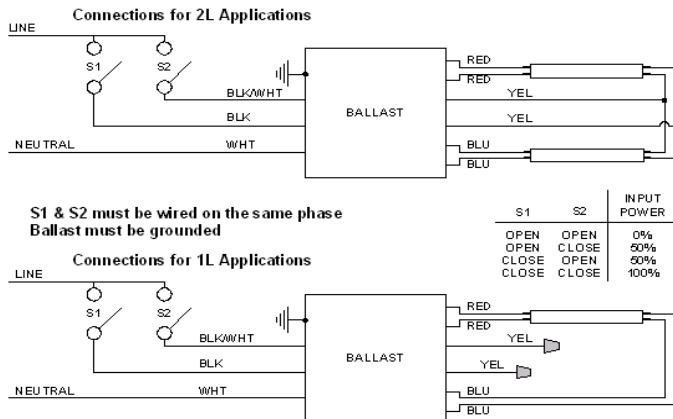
Connections for 2L Applications

LINE

S1

S2

BLK/WHT

BLK

NEUTRAL

WHT

BALLAST

RED

RED

YEL

YEL

BLU

BLU

S1 & S2 must be wired on the same phase
Ballast must be grounded

| S1 | S2 | INPUT POWER |
|---|---|---|
| OPEN | OPEN | 0% |
| OPEN | CLOSE | 50% |
| CLOSE | OPEN | 50% |
| CLOSE | CLOSE | 100% |

Connections for 1L Applications

LINE

S1

S2

BLK/WHT

BLK

NEUTRAL

WHT

BALLAST

RED

RED

YEL

YEL

BLU

BLU